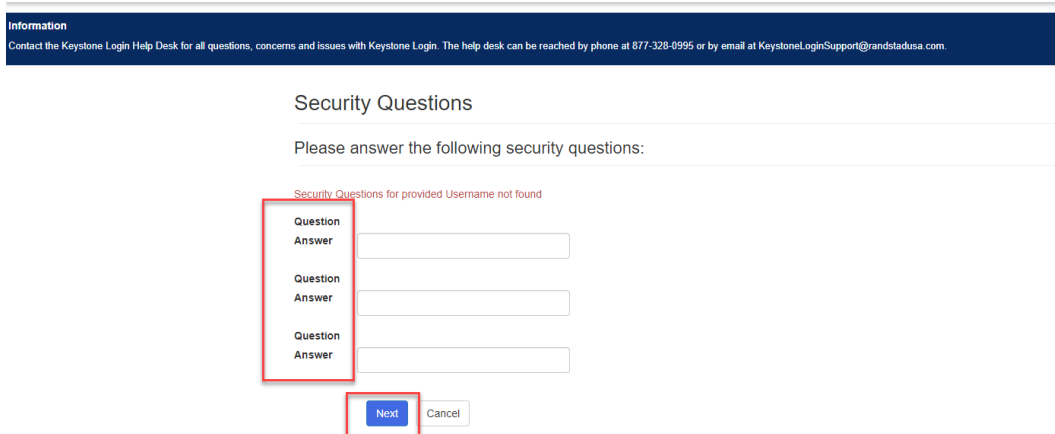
Information
Contact the Keystone Login Help Desk for all questions, concerns and issues with Keystone Login. The help desk can be reached by phone at 877-328-0995 or by email at KeystoneLoginSupport@randstadusa.com.

Security Questions

Please answer the following security questions:

Security Questions for provided Username not found

Question
Answer

Question
Answer

Question
Answer

Next Cancel